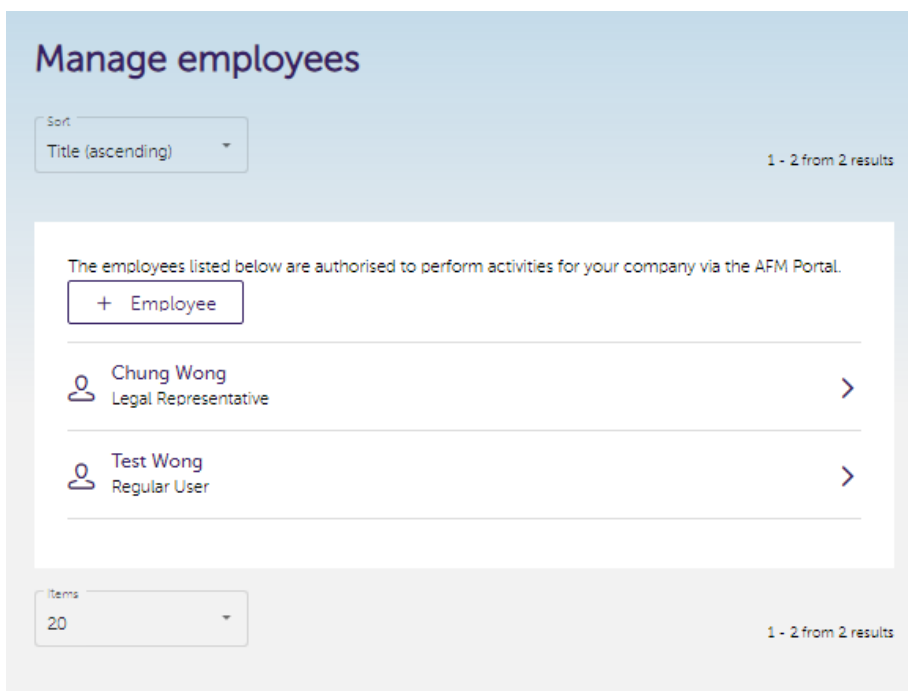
Manage employees

Sort
Title (ascending)

1 - 2 from 2 results

The employees listed below are authorised to perform activities for your company via the AFM Portal.

+ Employee

Chung Wong
Legal Representative

Test Wong
Regular User

Items
20

1 - 2 from 2 results